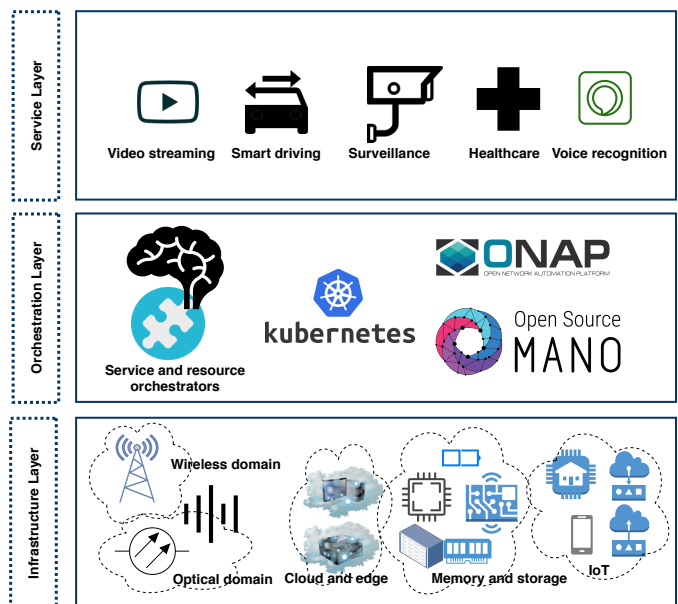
Service Layer

Video streaming
Smart driving
Surveillance
Healthcare
Voice recognition

Orchestration Layer

Service and resource orchestrators
kubernetes
ONAP
OPEN NETWORK AUTOMATION PLATFORM
Open Source MANO

Infrastructure Layer

Wireless domain
Optical domain
Cloud and edge
Memory and storage
IoT